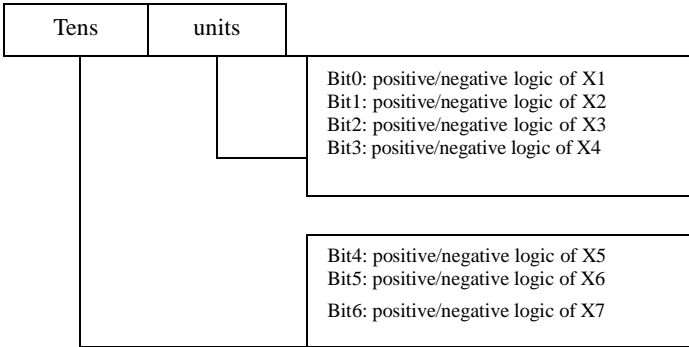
Tens

units

Bit0: positive/negative logic of X1
Bit1: positive/negative logic of X2
Bit2: positive/negative logic of X3
Bit3: positive/negative logic of X4

Bit4: positive/negative logic of X5
Bit5: positive/negative logic of X6
Bit6: positive/negative logic of X7